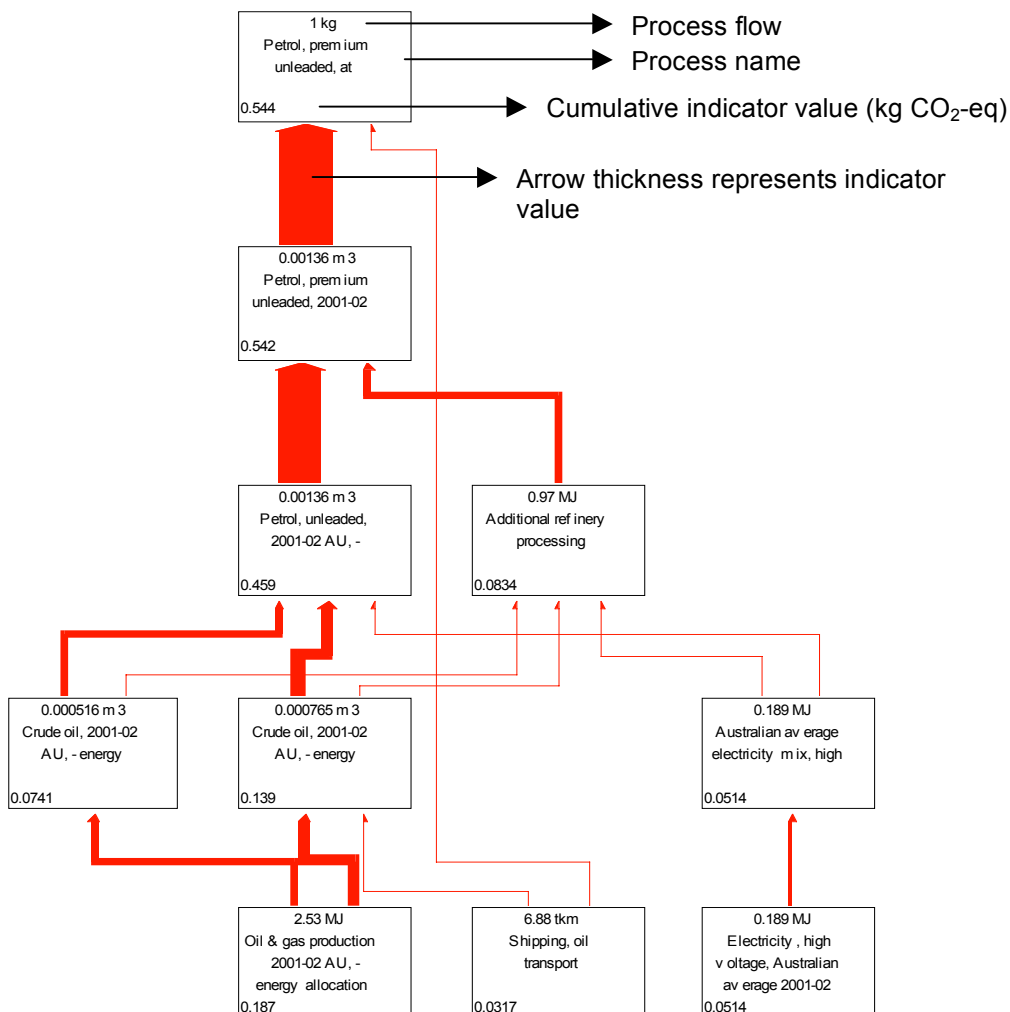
1 kg
Petrol, prem ium
unleaded, at
0.544

Process flow
Process name
Cumulative indicator value (kg $CO_2$-eq)
Arrow thickness represents indicator value

0.00136 m 3
Petrol, prem ium
unleaded, 2001-02
0.542

0.00136 m 3
Petrol, unleaded,
2001-02 AU, -
0.459

0.97 MJ
Additional ref inery
processing
0.0834

0.000516 m 3
Crude oil, 2001-02
AU, - energy
0.0741

0.000765 m 3
Crude oil, 2001-02
AU, - energy
0.139

0.189 MJ
Australian av erage
electricity m ix, high
0.0514

2.53 MJ
Oil & gas production
2001-02 AU, -
energy allocation
0.187

6.88 tkm
Shipping, oil
transport
0.0317

0.189 MJ
Electricity , high
v oltage, Australian
av erage 2001-02
0.0514